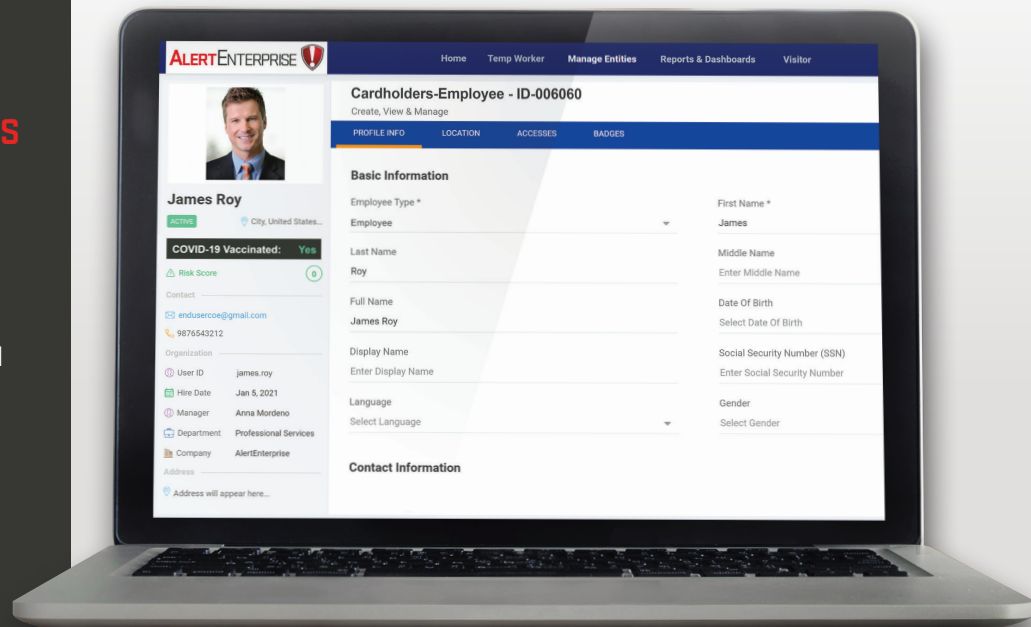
S

ALERTENTERPRISE

Home Temp Worker Manage Entities Reports & Dashboards Visitor

Cardholders-Employee - ID-006060
Create, View & Manage

PROFILE INFO LOCATION ACCESSES BADGES

James Roy
ACTIVE
City, United States...

COVID-19 Vaccinated: Yes

Risk Score 0

Contact
endusercoe@gmail.com
9876543212

Organization
User ID james.roy
Hire Date Jan 5, 2021
Manager Anna Mordeno
Department Professional Services
Company AlertEnterprise

Address
Address will appear here...

Basic Information

Employee Type *
Employee

First Name *
James

Last Name
Roy

Middle Name
Enter Middle Name

Full Name
James Roy

Date Of Birth
Select Date Of Birth

Display Name
Enter Display Name

Social Security Number (SSN)
Enter Social Security Number

Language
Select Language

Gender
Select Gender

Contact Information